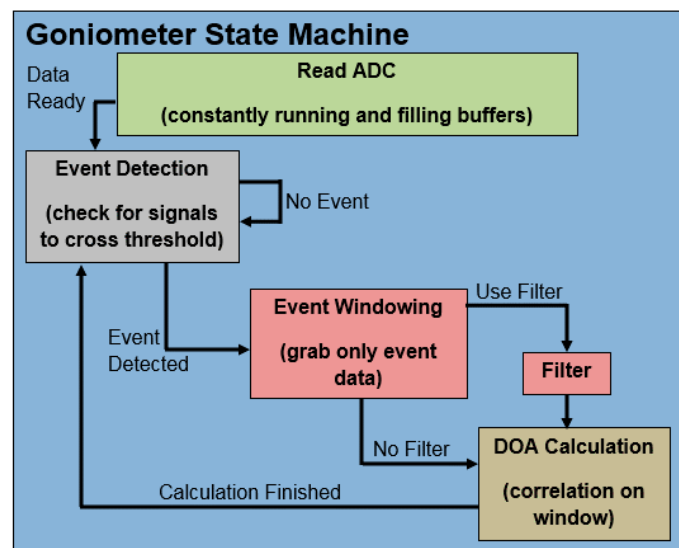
Goniometer State Machine

Data Ready

Read ADC

(constantly running and filling buffers)

Event Detection

(check for signals to cross threshold)

No Event

Event Detected

Event Windowing

(grab only event data)

Use Filter

Filter

No Filter

DOA Calculation

(correlation on window)

Calculation Finished